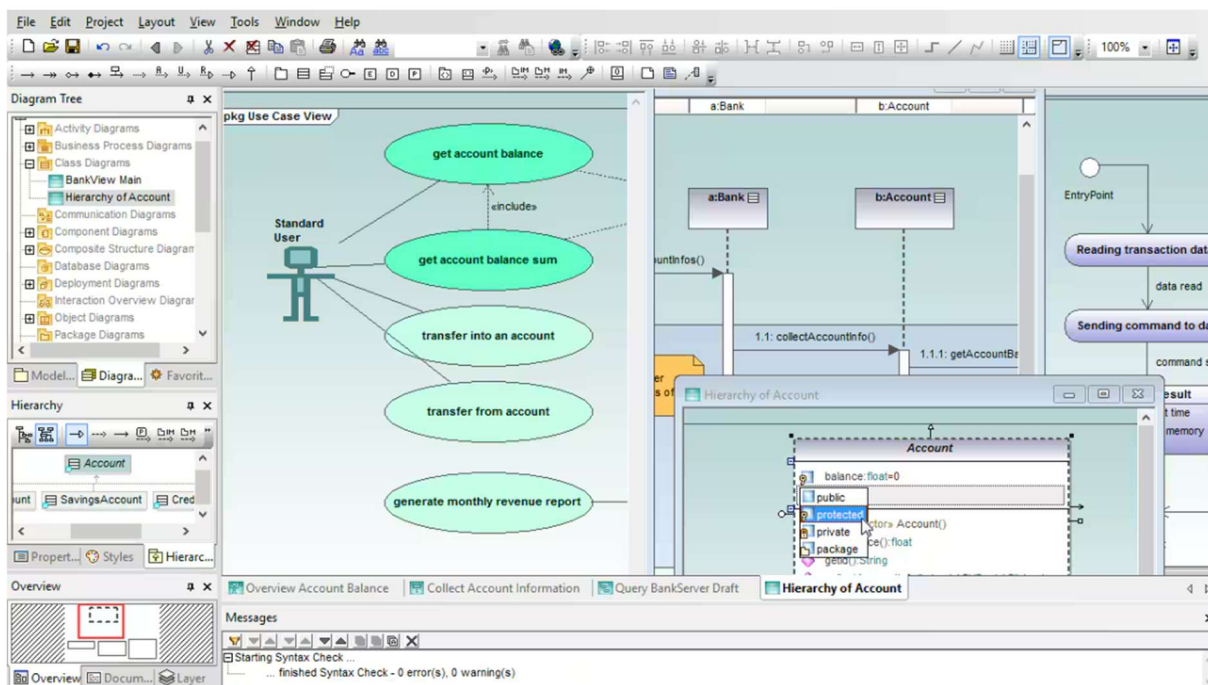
File Edit Project Layout View Tools Window Help

100%

Diagram Tree
Activity Diagrams
Business Process Diagrams
Class Diagrams
BankView Main
Hierarchy of Account
Communication Diagrams
Component Diagrams
Composite Structure Diagram
Database Diagrams
Deployment Diagrams
Interaction Overview Diagrar
Object Diagrams
Package Diagrams

Model... Diagra... Favorit...

Hierarchy
Account
unt SavingsAccount Cred

Propert... Styles Hierarc...

Overview

Overview Docum... Layer

pkg Use Case View
get account balance
«include»
Standard User
get account balance sum
transfer into an account
transfer from account
generate monthly revenue report

a:Bank b:Account
a:Bank
b:Account
untInfos()
1.1: collectAccountInfo()
1.1.1: getAccountBa
er
s of

EntryPoint
Reading transaction dat
data read
Sending command to da
command s
esult
t time
memory

Hierarchy of Account
Account
balance:float=0
public
protected
private
package
ctor» Account()
ce():float
getId():String

Overview Account Balance Collect Account Information Query BankServer Draft Hierarchy of Account

Messages
Starting Syntax Check ...
... finished Syntax Check - 0 error(s), 0 warning(s)